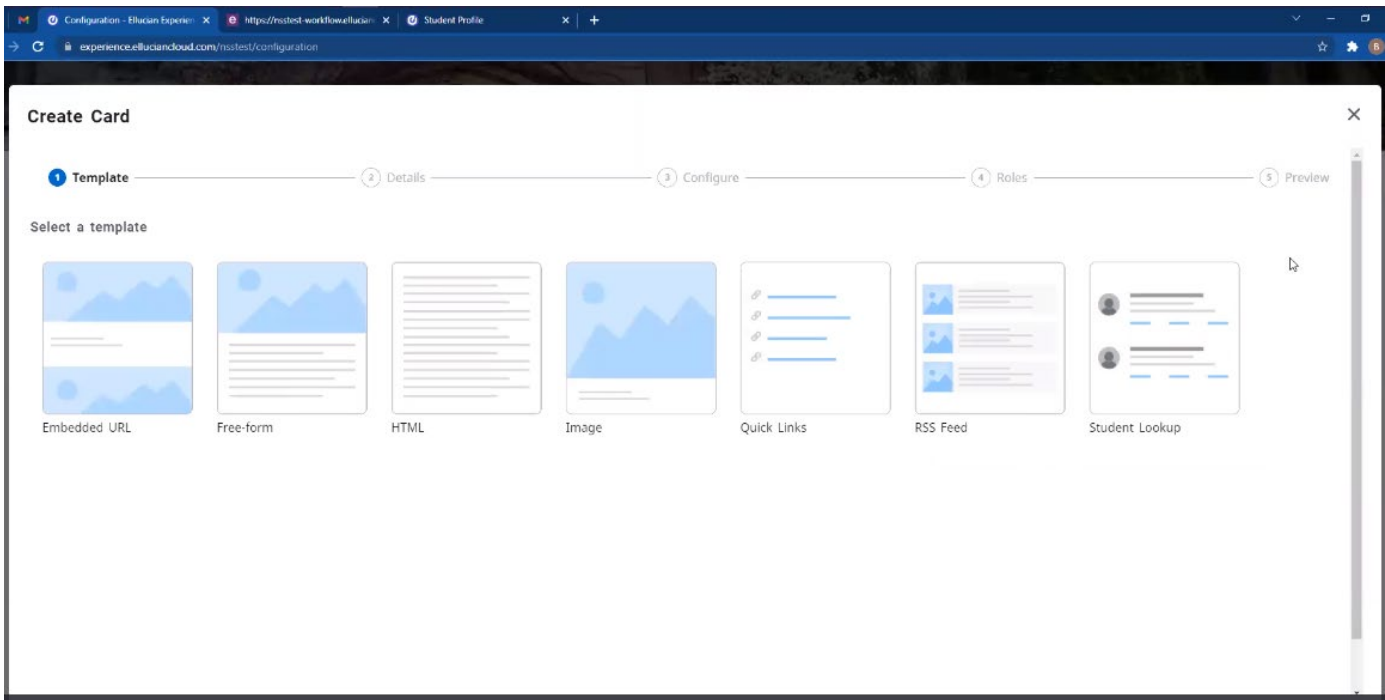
Configuration - Ellucian Experien ×
https://nsstest-workflow.ellucian ×
Student Profile ×
+

experience.elluciancloud.com/nsstest/configuration

Create Card

×

1 Template
2 Details
3 Configure
4 Roles
5 Preview

Select a template

Embedded URL
Free-form
HTML
Image
Quick Links
RSS Feed
Student Lookup